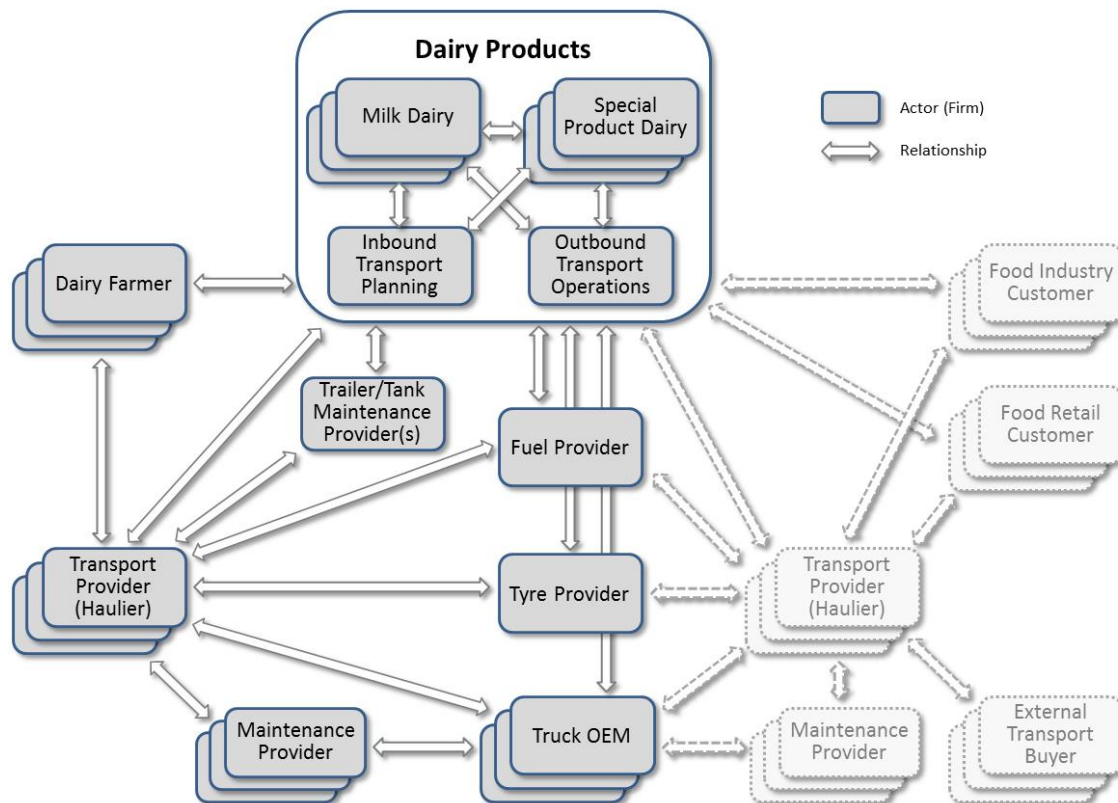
Dairy Products

Milk Dairy

Special Product Dairy

Inbound Transport Planning

Outbound Transport Operations

Actor (Firm)

Relationship

Dairy Farmer

Food Industry Customer

Food Retail Customer

Trailer/Tank Maintenance Provider(s)

Fuel Provider

Transport Provider (Haulier)

Tyre Provider

Transport Provider (Haulier)

Maintenance Provider

Truck OEM

Maintenance Provider

External Transport Buyer